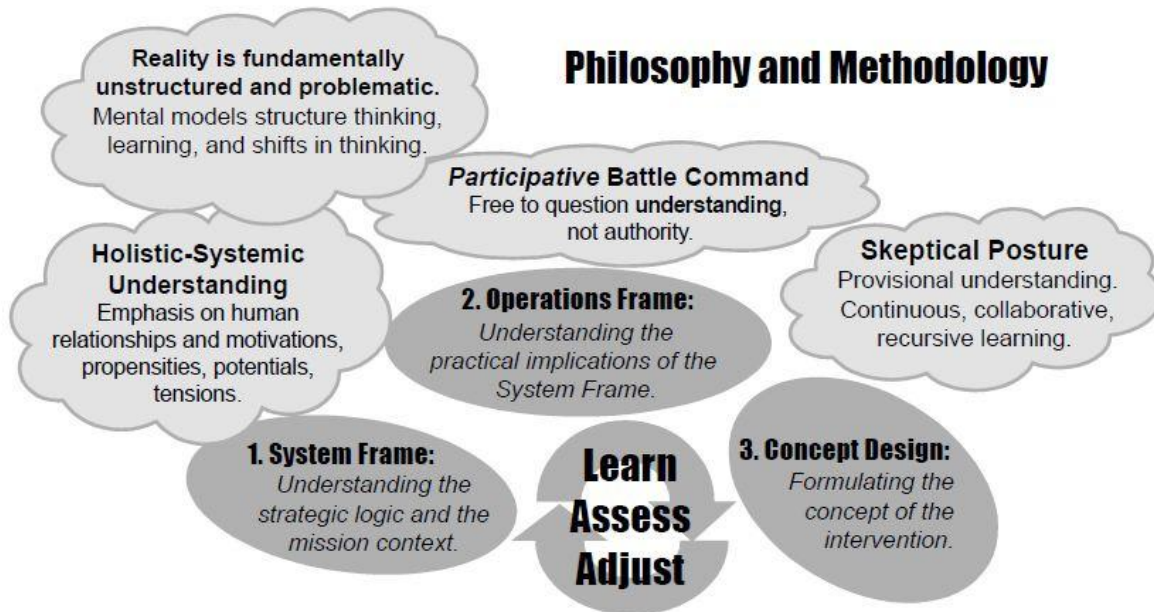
Reality is fundamentally unstructured and problematic.
Mental models structure thinking, learning, and shifts in thinking.

Philosophy and Methodology

*Participative* Battle Command
Free to question **understanding**, not authority.

Holistic-Systemic Understanding
Emphasis on human relationships and motivations, propensities, potentials, tensions.

Skeptical Posture
Provisional understanding. Continuous, collaborative, recursive learning.

2. Operations Frame:
*Understanding the practical implications of the System Frame.*

1. System Frame:
*Understanding the strategic logic and the mission context.*

Learn
Assess
Adjust

3. Concept Design:
*Formulating the concept of the intervention.*